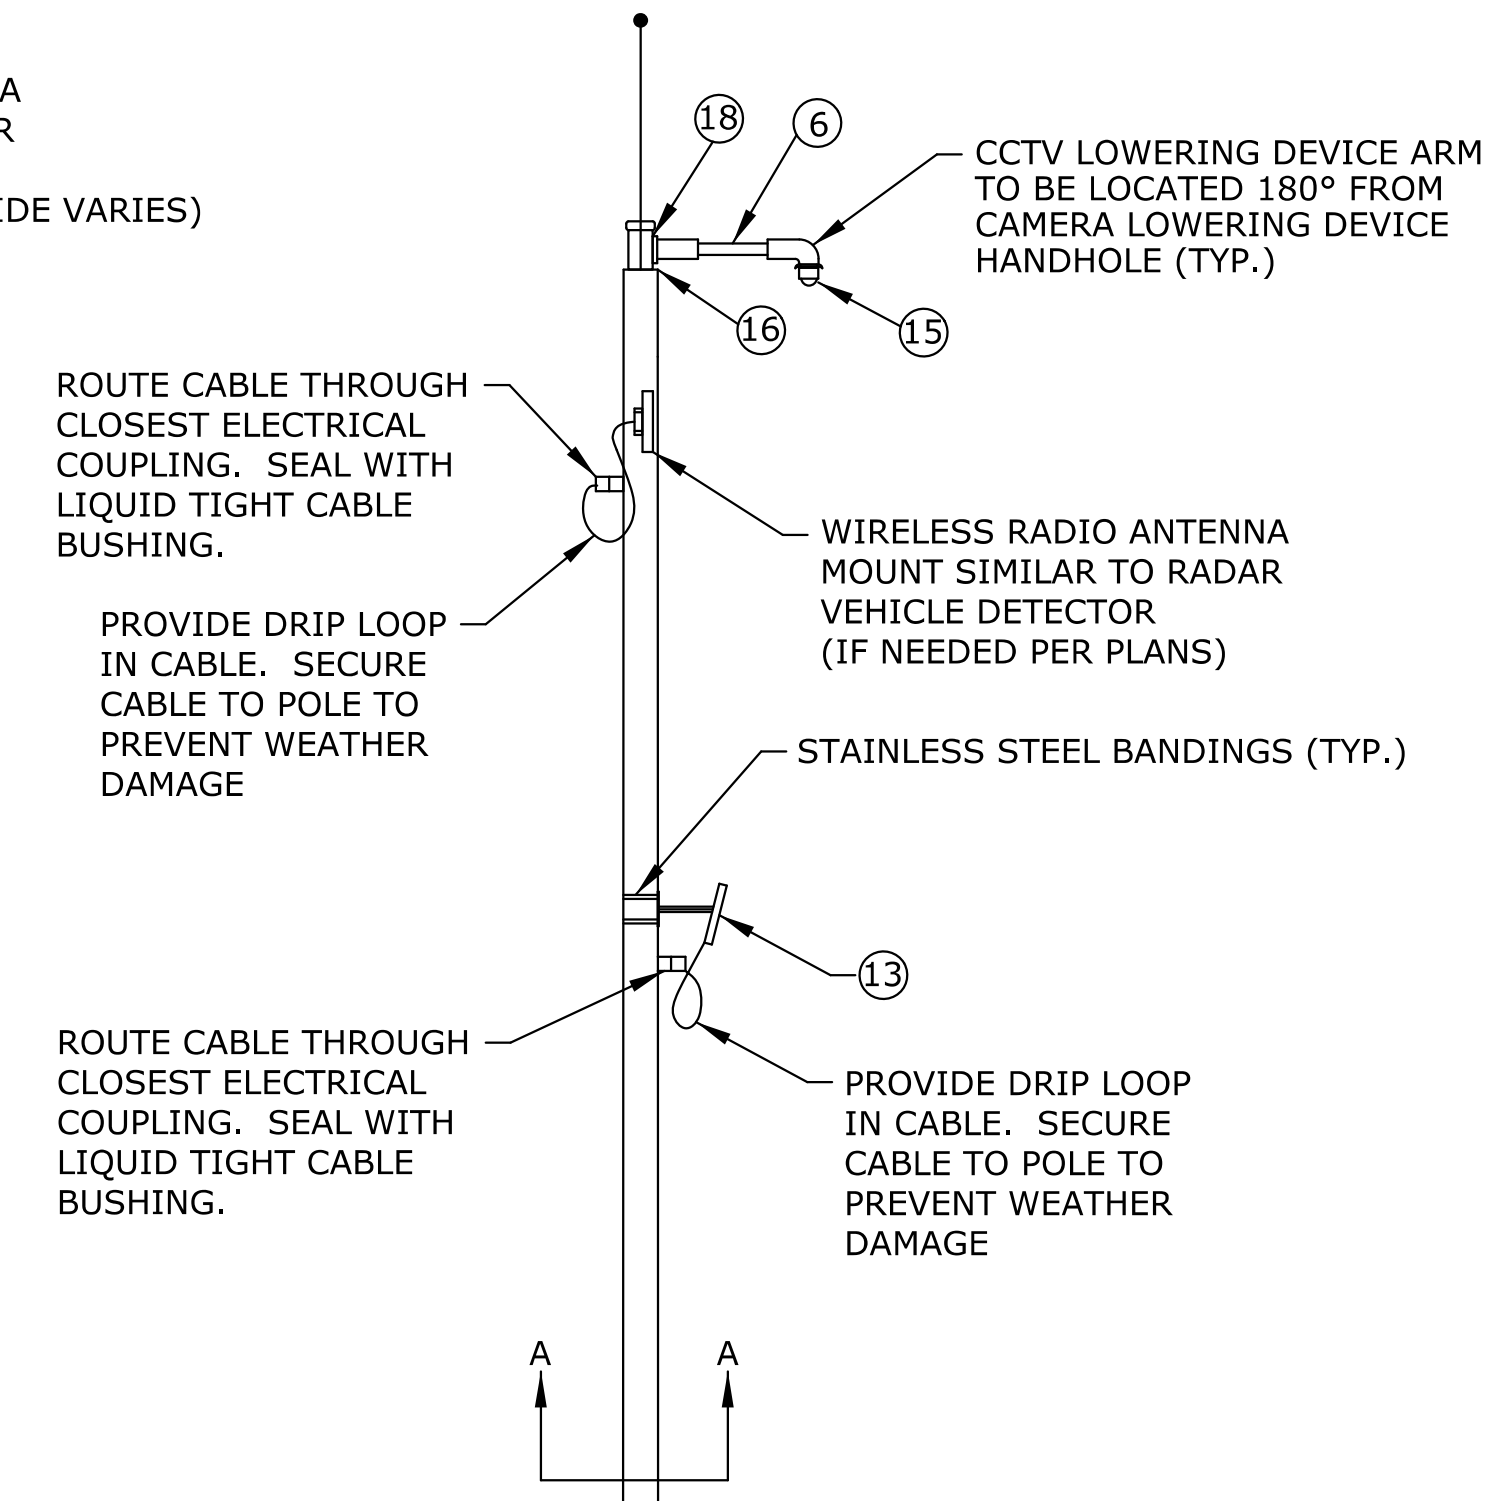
A
R

IDE VARIES)

18

6

CCTV LOWERING DEVICE ARM TO BE LOCATED 180° FROM CAMERA LOWERING DEVICE HANDHOLE (TYP.)

16

15

ROUTE CABLE THROUGH CLOSEST ELECTRICAL COUPLING. SEAL WITH LIQUID TIGHT CABLE BUSHING.

WIRELESS RADIO ANTENNA MOUNT SIMILAR TO RADAR VEHICLE DETECTOR (IF NEEDED PER PLANS)

PROVIDE DRIP LOOP IN CABLE. SECURE CABLE TO POLE TO PREVENT WEATHER DAMAGE

STAINLESS STEEL BANDINGS (TYP.)

13

ROUTE CABLE THROUGH CLOSEST ELECTRICAL COUPLING. SEAL WITH LIQUID TIGHT CABLE BUSHING.

PROVIDE DRIP LOOP IN CABLE. SECURE CABLE TO POLE TO PREVENT WEATHER DAMAGE

A

A